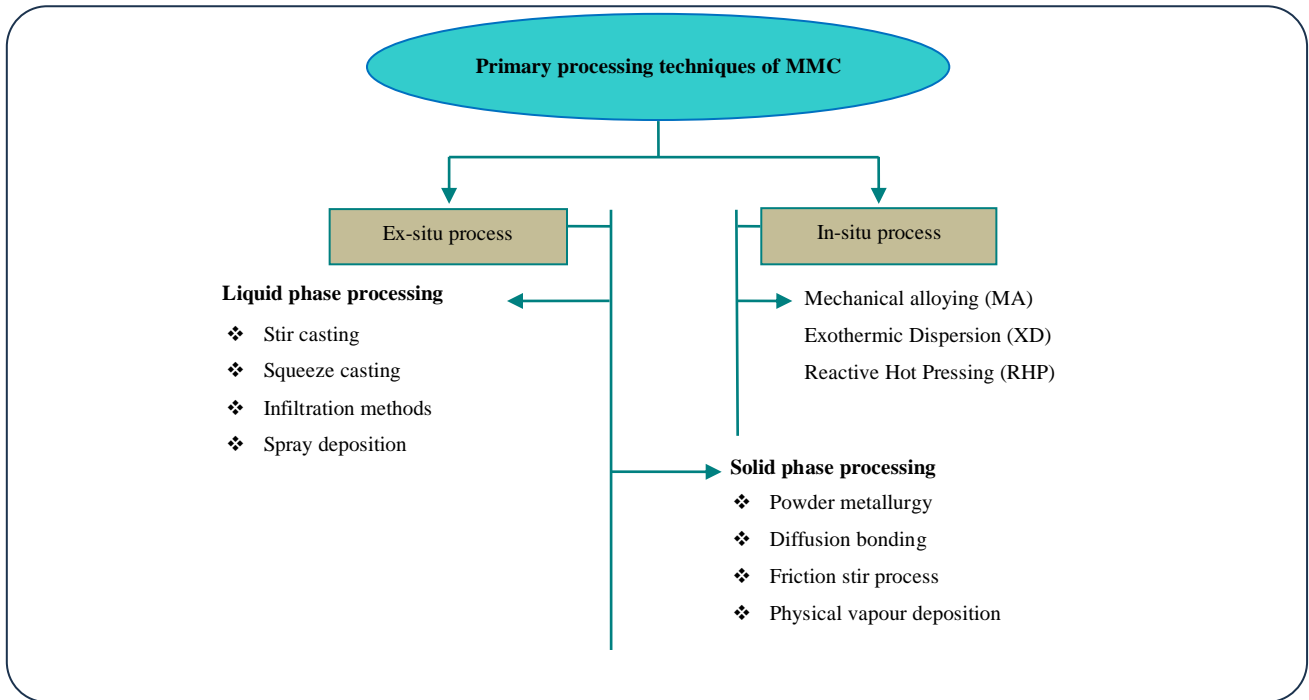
Primary processing techniques of MMC

Ex-situ process

In-situ process

Liquid phase processing

❖ Stir casting
❖ Squeeze casting
❖ Infiltration methods
❖ Spray deposition

Mechanical alloying (MA)
Exothermic Dispersion (XD)
Reactive Hot Pressing (RHP)

Solid phase processing

❖ Powder metallurgy
❖ Diffusion bonding
❖ Friction stir process
❖ Physical vapour deposition